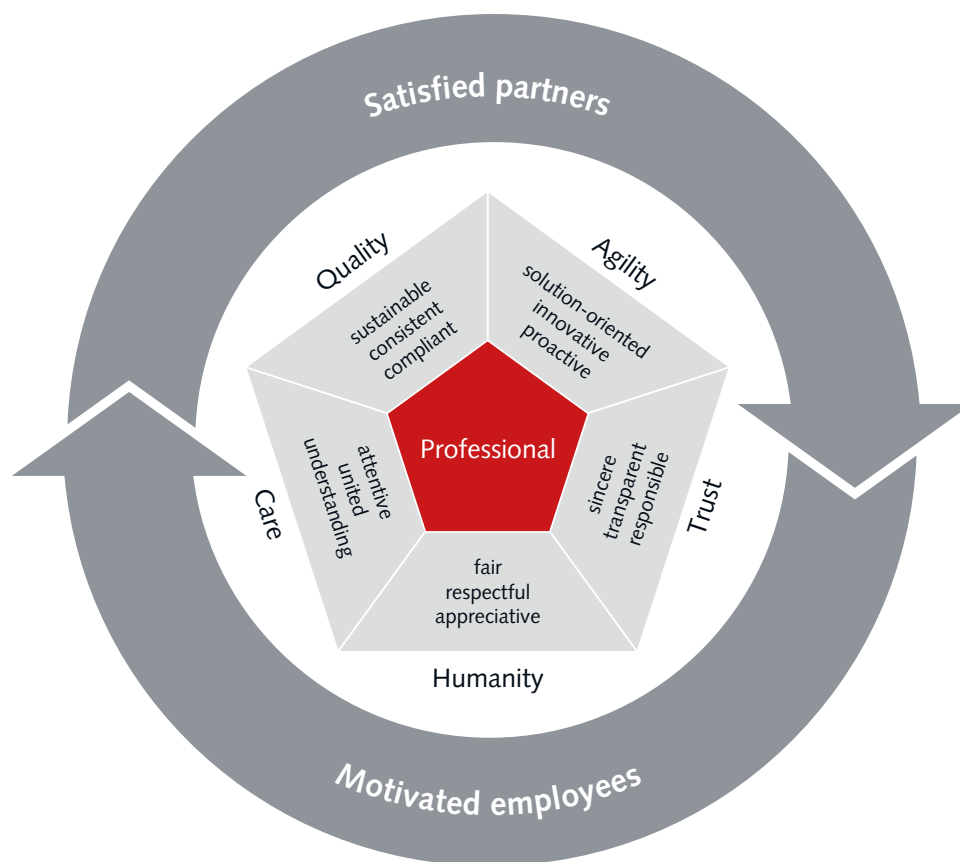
Satisfied partners

Quality
sustainable
consistent
compliant

Agility
solution-oriented
innovative
proactive

Professional

Care
attentive
united
understanding

Trust
sincere
transparent
responsible

fair
respectful
appreciative

Humanity

Motivated employees